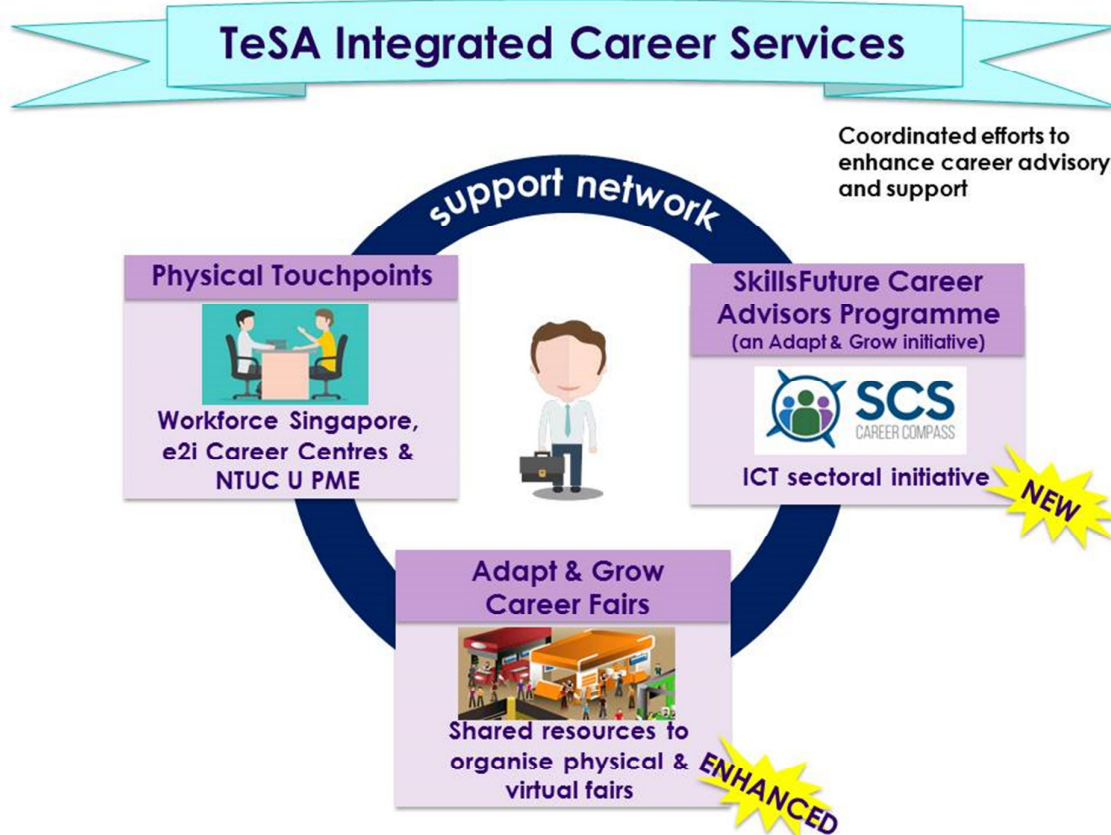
TeSA Integrated Career Services

Coordinated efforts to enhance career advisory and support

support network

Physical Touchpoints

Workforce Singapore, e2i Career Centres & NTUC U PME

SkillsFuture Career Advisors Programme
(an Adapt & Grow initiative)

SCS
CAREER COMPASS

ICT sectoral initiative

NEW

Adapt & Grow Career Fairs

Shared resources to organise physical & virtual fairs

ENHANCED